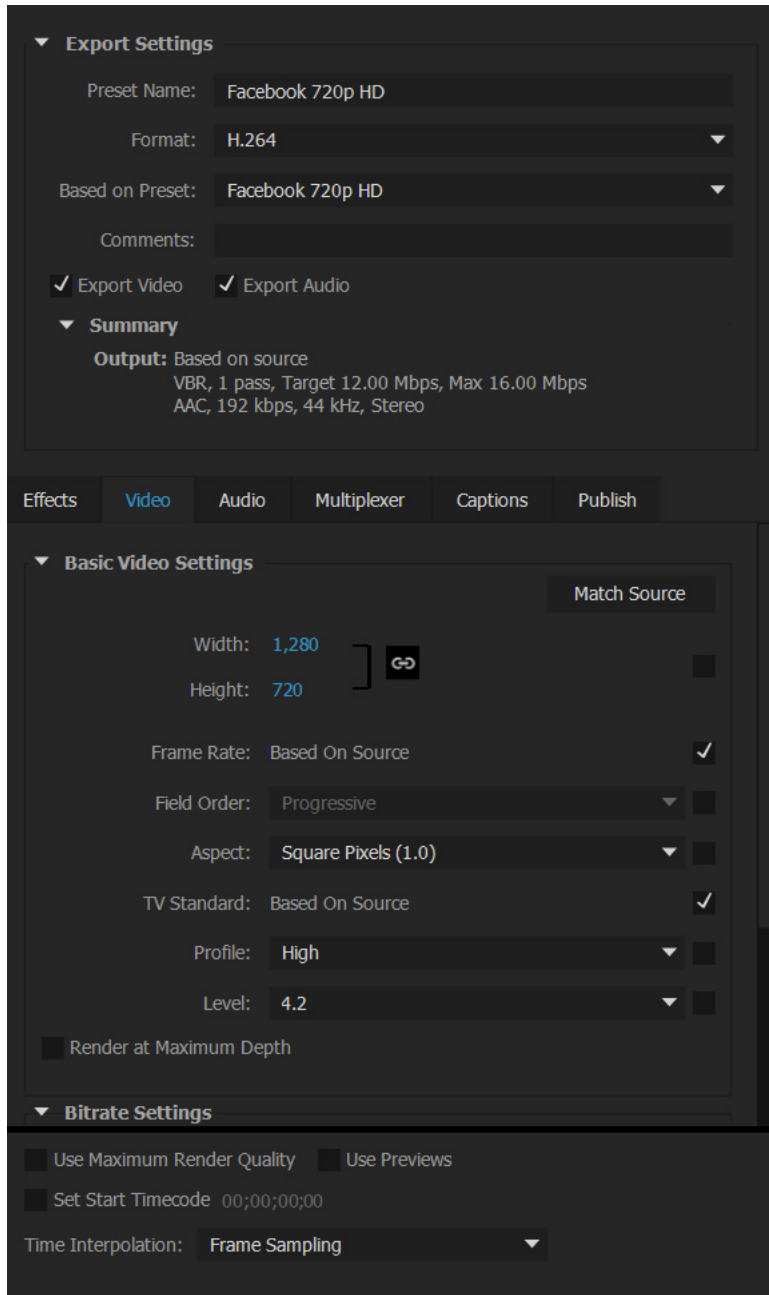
Export Settings

Preset Name: Facebook 720p HD

Format: H.264

Based on Preset: Facebook 720p HD

Comments:

✓ Export Video ✓ Export Audio

Summary

Output: Based on source
VBR, 1 pass, Target 12.00 Mbps, Max 16.00 Mbps
AAC, 192 kbps, 44 kHz, Stereo

Effects Video Audio Multiplexer Captions Publish

Basic Video Settings

Match Source

Width: 1,280

Height: 720

Frame Rate: Based On Source ✓

Field Order: Progressive

Aspect: Square Pixels (1.0)

TV Standard: Based On Source ✓

Profile: High

Level: 4.2

Render at Maximum Depth

Bitrate Settings

Use Maximum Render Quality Use Previews

Set Start Timecode 00;00;00;00

Time Interpolation: Frame Sampling